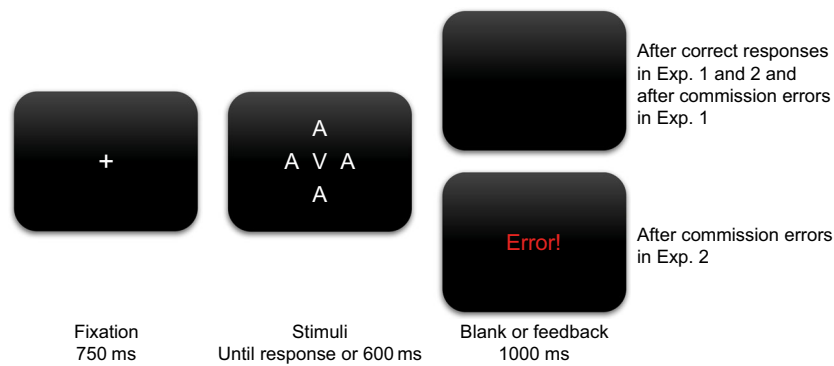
+

A
A V A
A

After correct responses in Exp. 1 and 2 and after commission errors in Exp. 1

Error!

After commission errors in Exp. 2

Fixation
750 ms

Stimuli
Until response or 600 ms

Blank or feedback
1000 ms